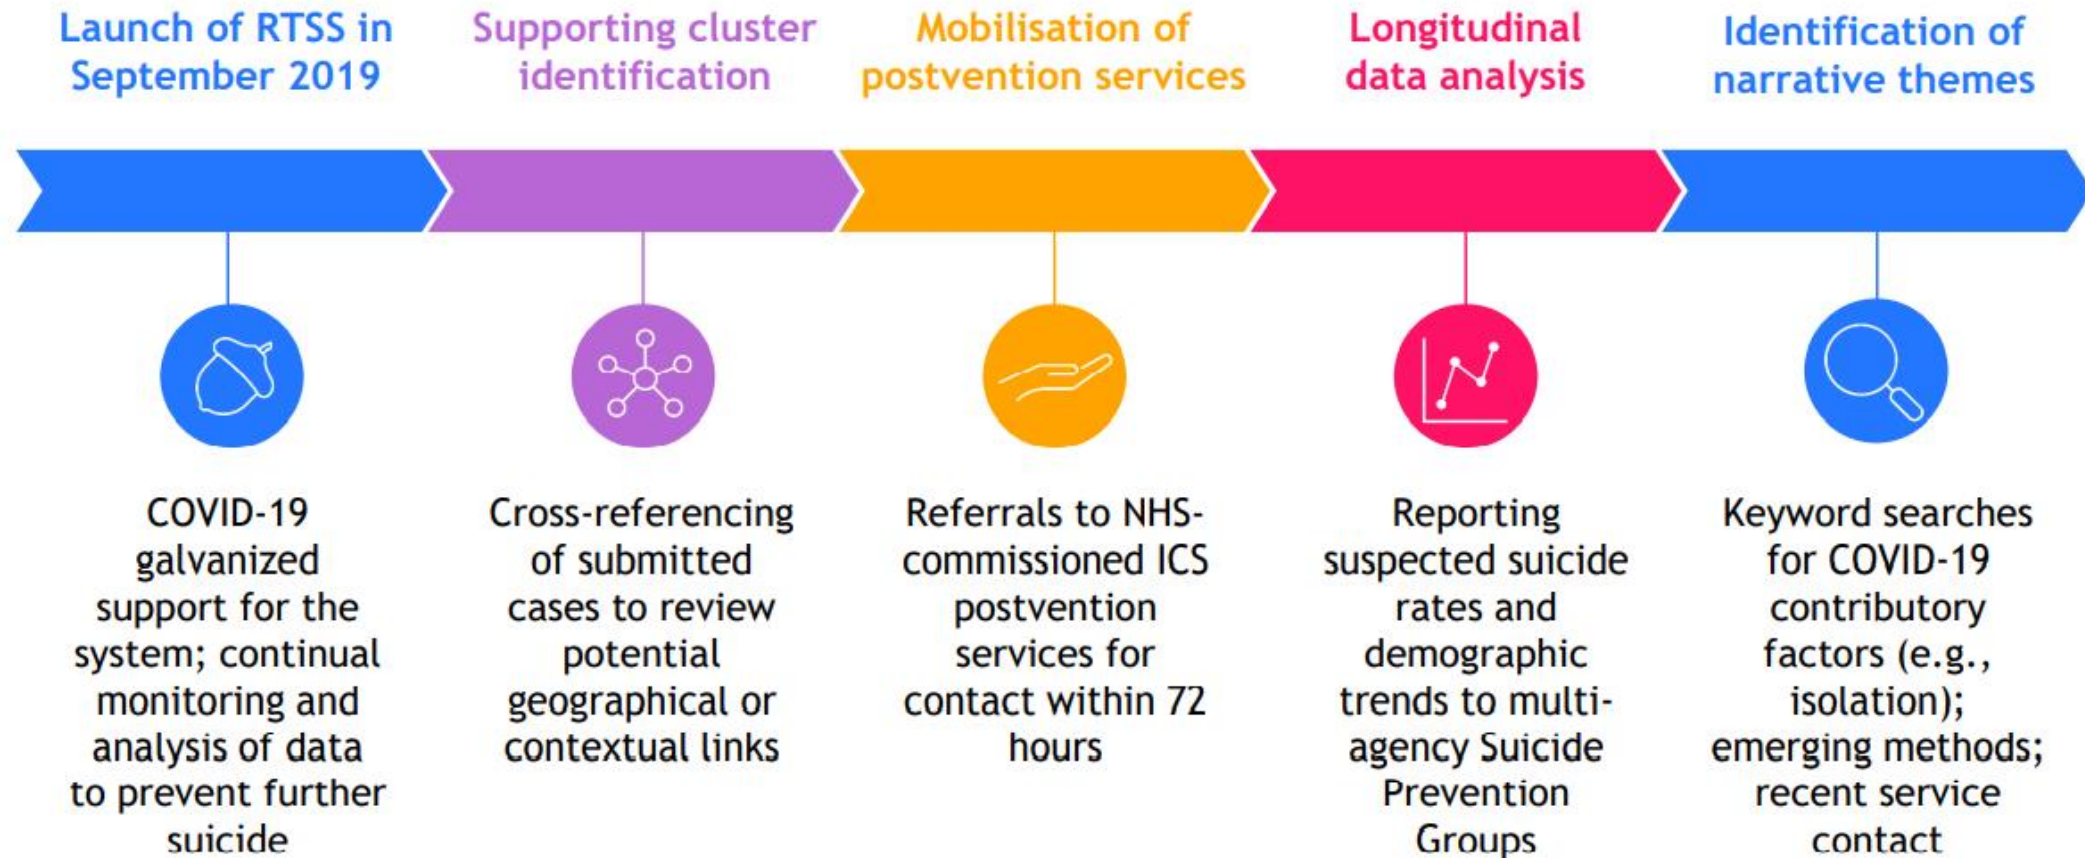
Launch of RTSS in September 2019

Supporting cluster identification

Mobilisation of postvention services

Longitudinal data analysis

Identification of narrative themes

COVID-19 galvanized support for the system; continual monitoring and analysis of data to prevent further suicide

Cross-referencing of submitted cases to review potential geographical or contextual links

Referrals to NHS-commissioned ICS postvention services for contact within 72 hours

Reporting suspected suicide rates and demographic trends to multi-agency Suicide Prevention Groups

Keyword searches for COVID-19 contributory factors (e.g., isolation); emerging methods; recent service contact